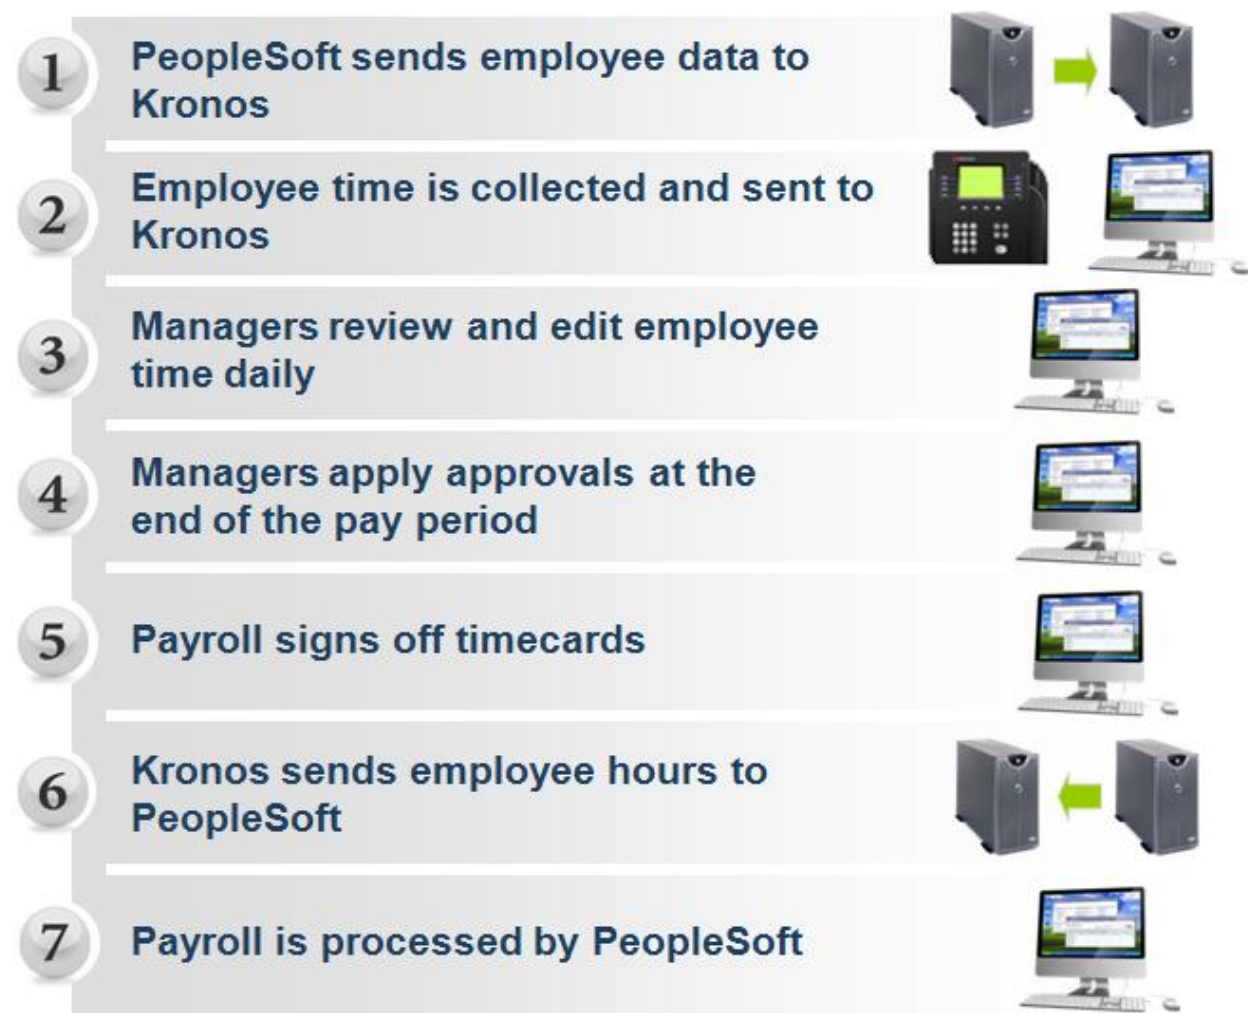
1 PeopleSoft sends employee data to Kronos

2 Employee time is collected and sent to Kronos

3 Managers review and edit employee time daily

4 Managers apply approvals at the end of the pay period

5 Payroll signs off timecards

6 Kronos sends employee hours to PeopleSoft

7 Payroll is processed by PeopleSoft